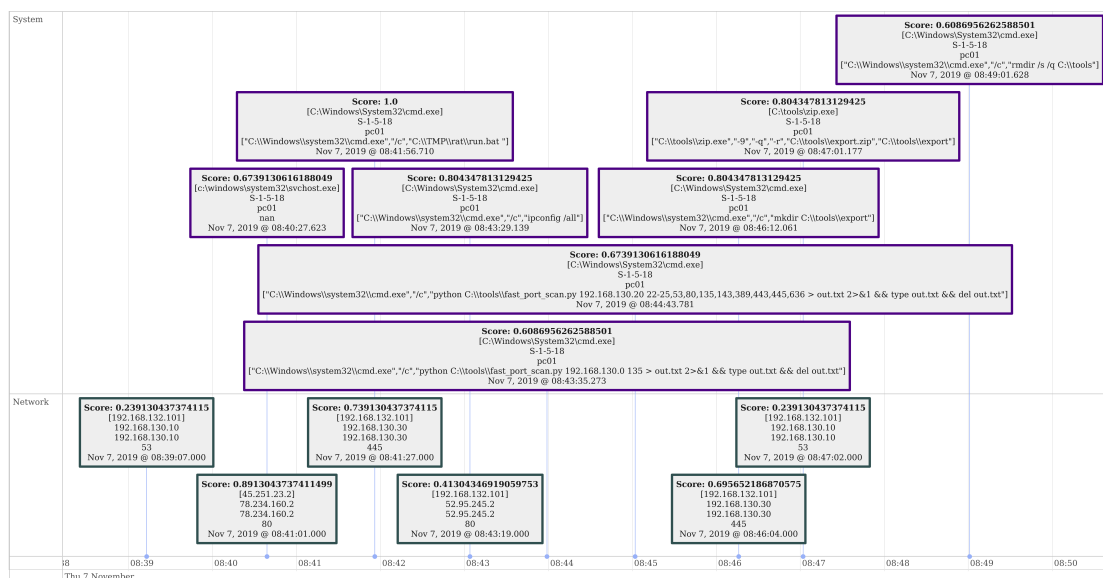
System

Score: 0.6086956262588501
[C:\Windows\System32\cmd.exe]
S-1-5-18
pc01
["C:\\Windows\\system32\\cmd.exe","/c","rmdir /s /q C:\\tools"]
Nov 7, 2019 @ 08:49:01.628

Score: 1.0
[C:\Windows\System32\cmd.exe]
S-1-5-18
pc01
["C:\\Windows\\system32\\cmd.exe","/c","C:\\TMP\\rat\\run.bat "]
Nov 7, 2019 @ 08:41:56.710

Score: 0.804347813129425
[C:\tools\zip.exe]
S-1-5-18
pc01
["C:\\tools\\zip.exe","-9","-q","-r","C:\\tools\\export.zip","C:\\tools\\export"]
Nov 7, 2019 @ 08:47:01.177

Score: 0.6739130616188049
[c:\windows\system32\svchost.exe]
S-1-5-18
pc01
nan
Nov 7, 2019 @ 08:40:27.623

Score: 0.804347813129425
[C:\Windows\System32\cmd.exe]
S-1-5-18
pc01
["C:\\Windows\\system32\\cmd.exe","/c","ipconfig /all"]
Nov 7, 2019 @ 08:43:29.139

Score: 0.804347813129425
[C:\Windows\System32\cmd.exe]
S-1-5-18
pc01
["C:\\Windows\\system32\\cmd.exe","/c","mkdir C:\\tools\\export"]
Nov 7, 2019 @ 08:46:12.061

Score: 0.6739130616188049
[C:\Windows\System32\cmd.exe]
S-1-5-18
pc01
["C:\\Windows\\system32\\cmd.exe","/c","python C:\\tools\\fast_port_scan.py 192.168.130.20 22-25,53,80,135,143,389,443,445,636 > out.txt 2>&1 && type out.txt && del out.txt"]
Nov 7, 2019 @ 08:44:43.781

Score: 0.6086956262588501
[C:\Windows\System32\cmd.exe]
S-1-5-18
pc01
["C:\\Windows\\system32\\cmd.exe","/c","python C:\\tools\\fast_port_scan.py 192.168.130.0 135 > out.txt 2>&1 && type out.txt && del out.txt"]
Nov 7, 2019 @ 08:43:35.273

Network

Score: 0.239130437374115
[192.168.132.101]
192.168.130.10
192.168.130.10
53
Nov 7, 2019 @ 08:39:07.000

Score: 0.739130437374115
[192.168.132.101]
192.168.130.30
192.168.130.30
445
Nov 7, 2019 @ 08:41:27.000

Score: 0.239130437374115
[192.168.132.101]
192.168.130.10
192.168.130.10
53
Nov 7, 2019 @ 08:47:02.000

Score: 0.8913043737411499
[45.251.23.2]
78.234.160.2
78.234.160.2
80
Nov 7, 2019 @ 08:41:01.000

Score: 0.41304346919059753
[192.168.132.101]
52.95.245.2
52.95.245.2
80
Nov 7, 2019 @ 08:43:19.000

Score: 0.695652186870575
[192.168.132.101]
192.168.130.30
192.168.130.30
445
Nov 7, 2019 @ 08:46:04.000

38 08:39 08:40 08:41 08:42 08:43 08:44 08:45 08:46 08:47 08:48 08:49 08:50
Thu 7 November